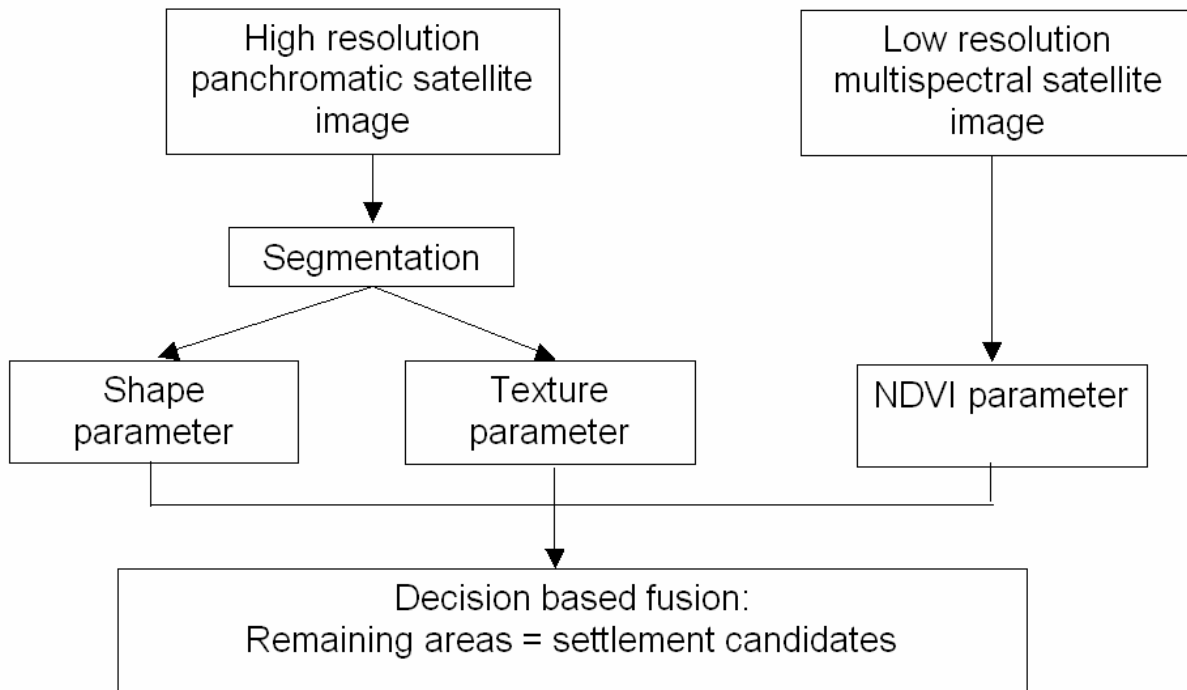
High resolution panchromatic satellite image

Low resolution multispectral satellite image

Segmentation

Shape parameter

Texture parameter

NDVI parameter

Decision based fusion:
Remaining areas = settlement candidates